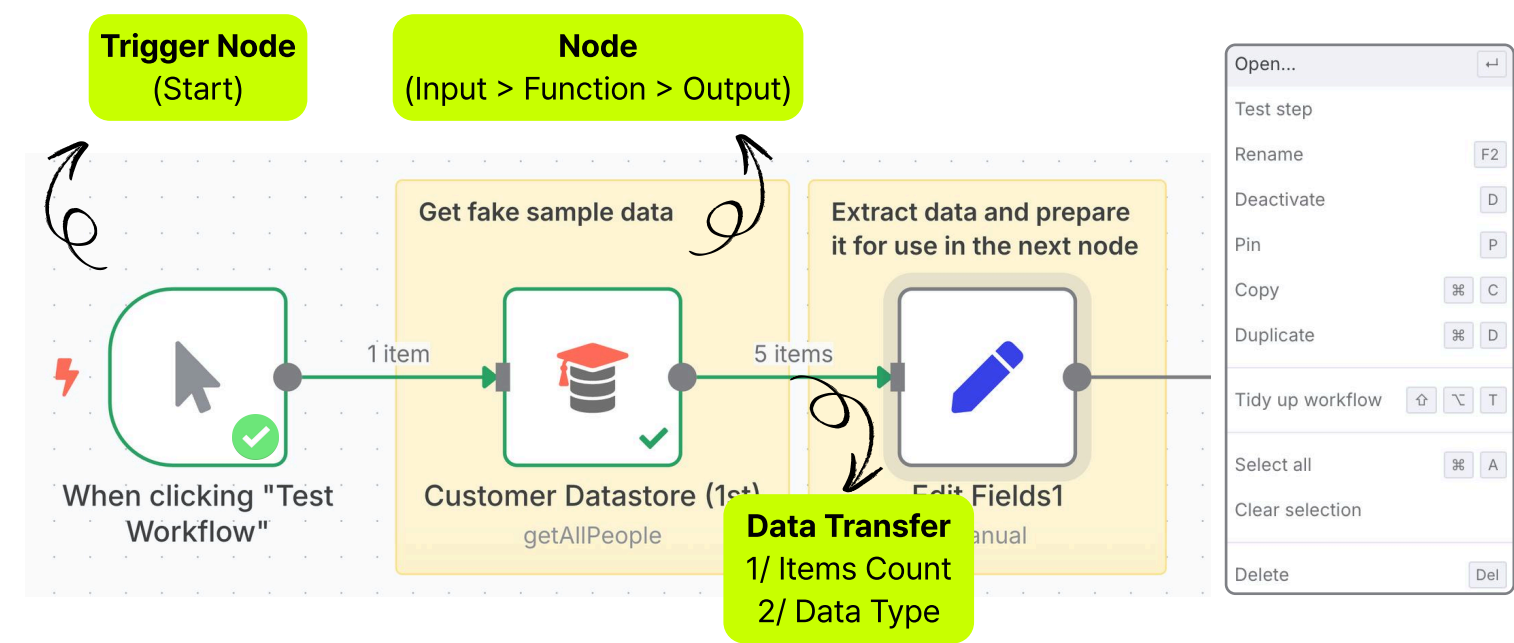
Trigger Node
(Start)

Node
(Input > Function > Output)

Get fake sample data

Extract data and prepare it for use in the next node

1 item

5 items

When clicking "Test Workflow"

Customer Datastore (1st)
getAllPeople

Edit Fields1
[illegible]anual

Data Transfer
1/ Items Count
2/ Data Type

Open... ↵
Test step
Rename F2
Deactivate D
Pin P
Copy ⌘ C
Duplicate ⌘ D
Tidy up workflow ⇧ ⌥ T
Select all ⌘ A
Clear selection
Delete Del